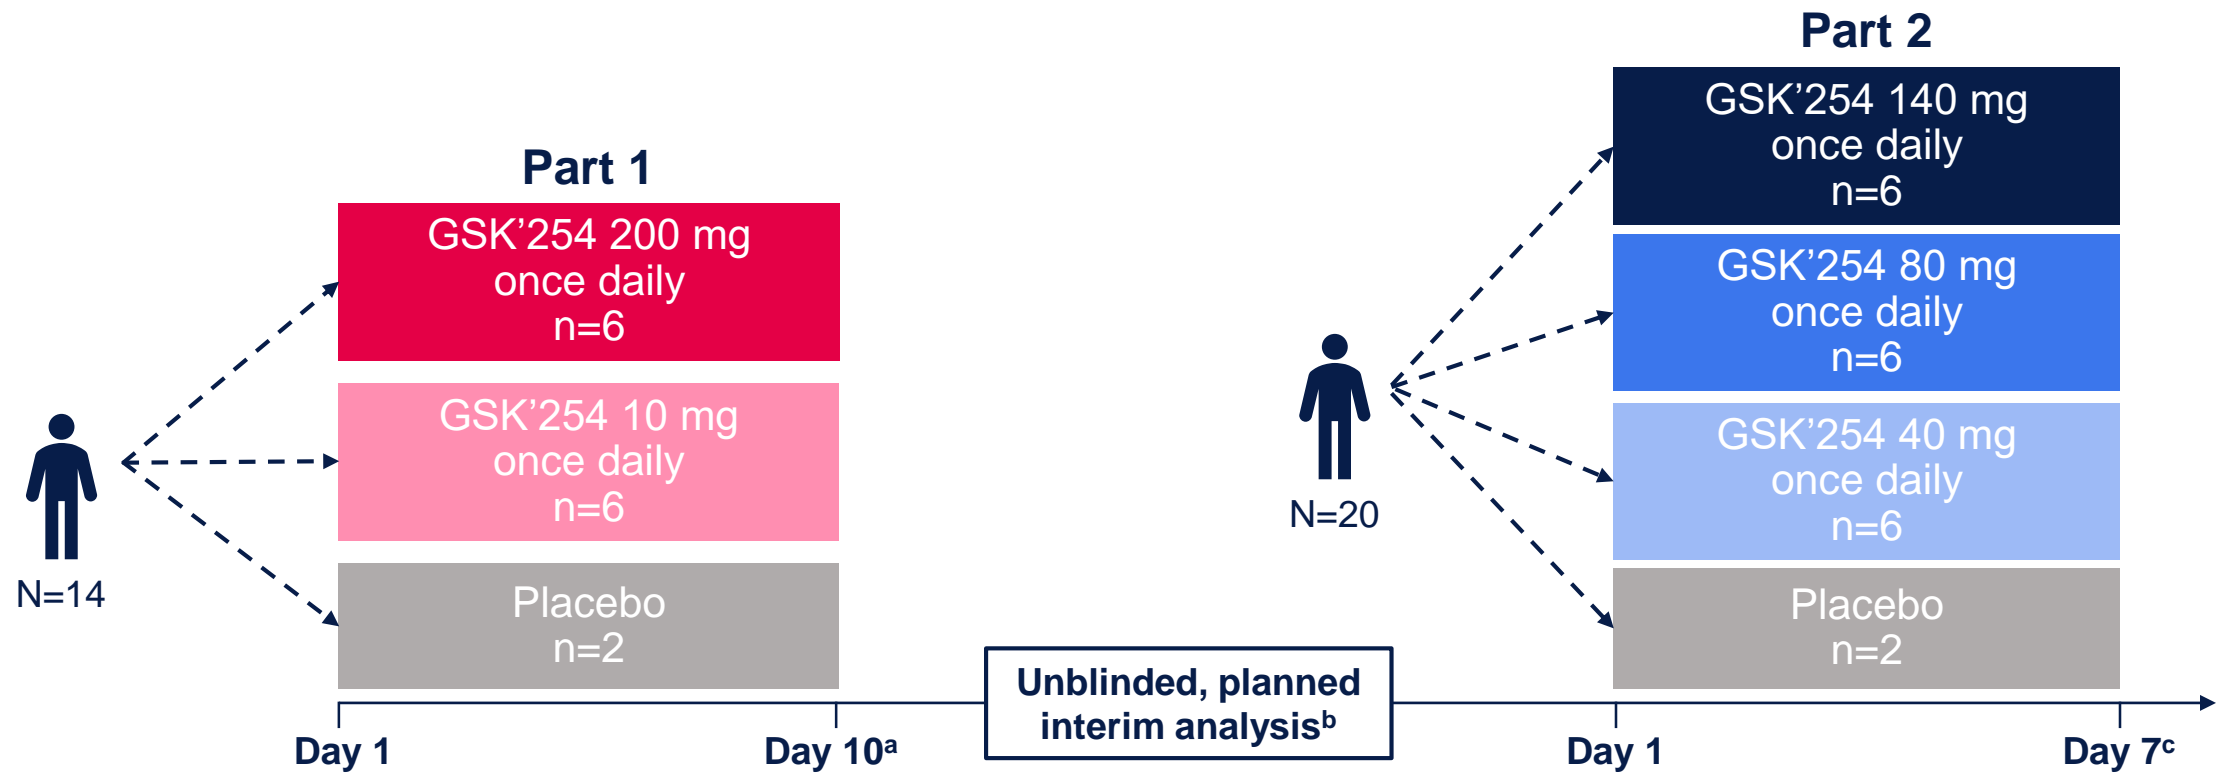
Part 2

GSK’254 140 mg once daily n=6

GSK’254 80 mg once daily n=6

GSK’254 40 mg once daily n=6

Placebo n=2

N=20

Part 1

GSK’254 200 mg once daily n=6

GSK’254 10 mg once daily n=6

Placebo n=2

N=14

Unblinded, planned interim analysis$^{b}$

Day 1

Day 10$^{a}$

Day 1

Day 7$^{c}$